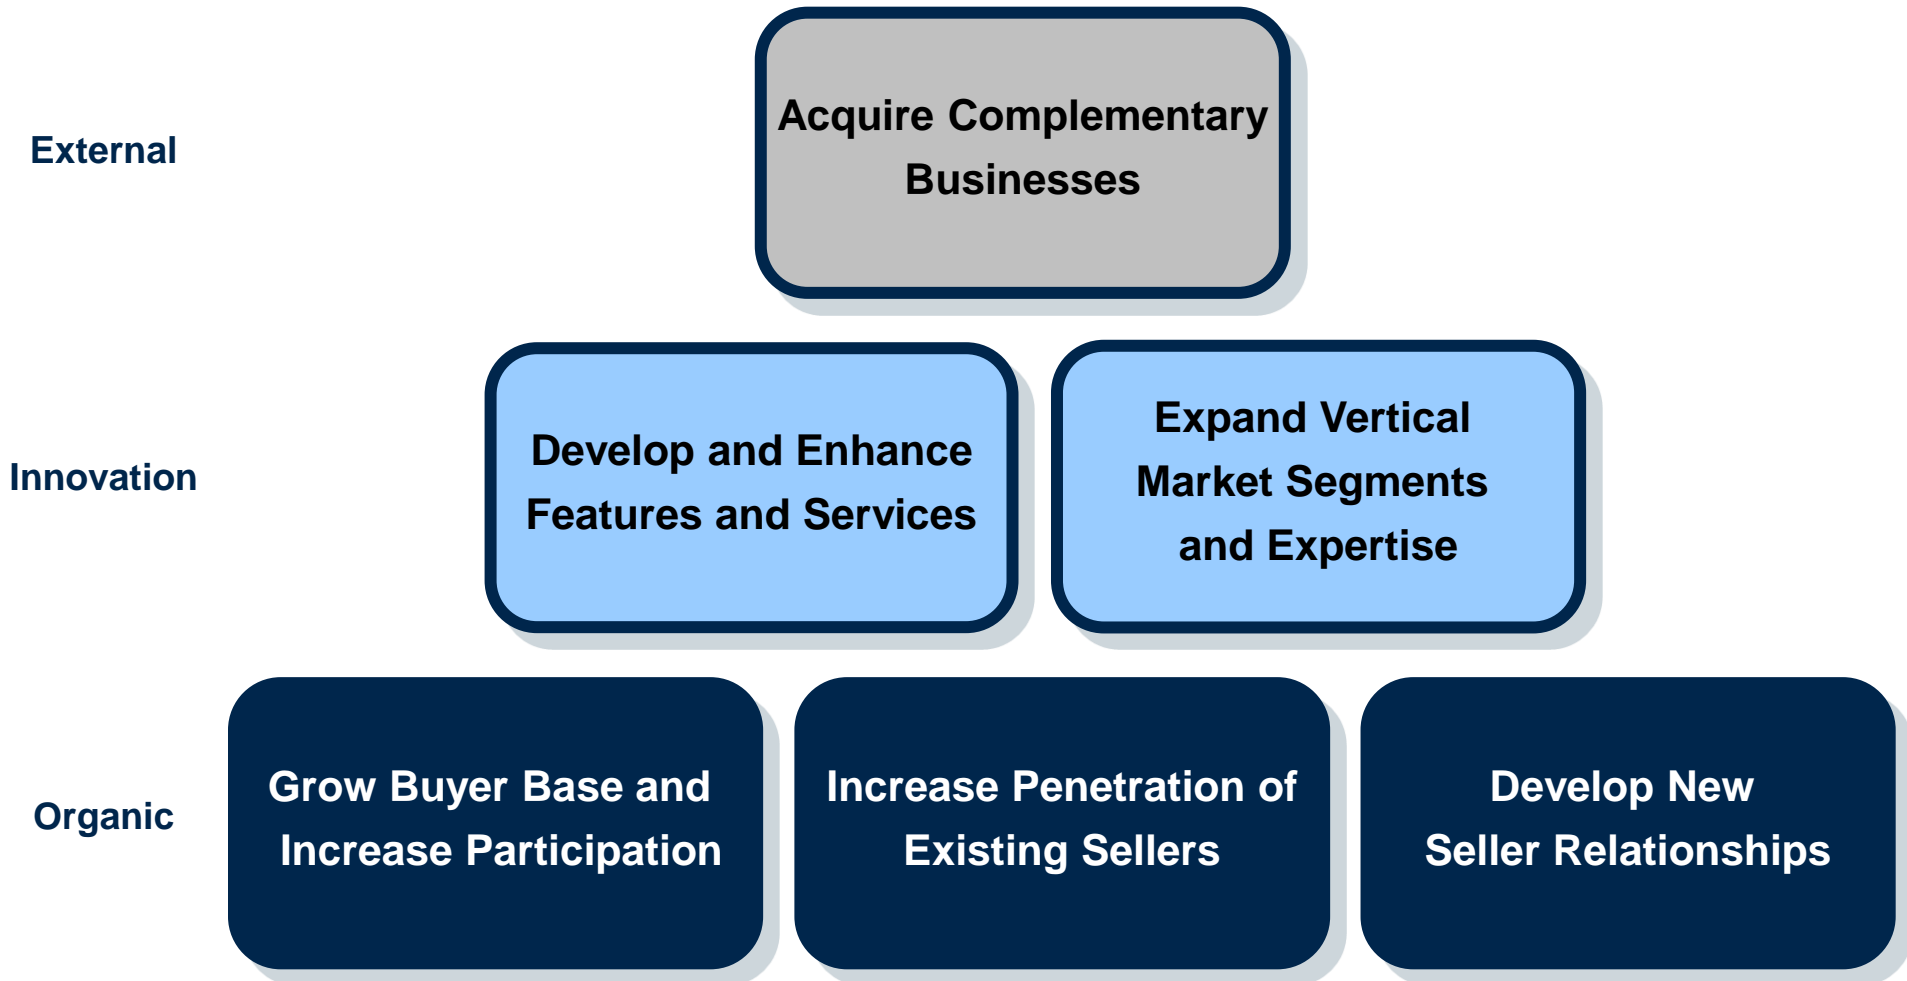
External

Acquire Complementary Businesses

Innovation

Develop and Enhance Features and Services

Expand Vertical Market Segments and Expertise

Organic

Grow Buyer Base and Increase Participation

Increase Penetration of Existing Sellers

Develop New Seller Relationships